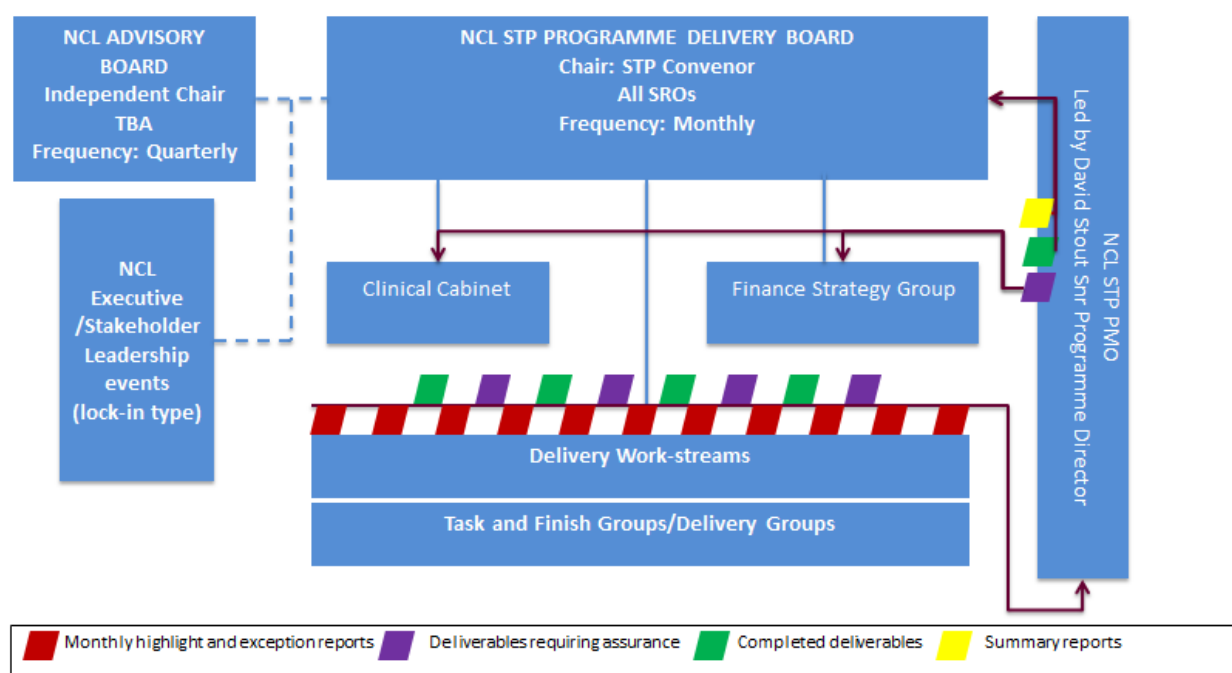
NCL ADVISORY BOARD
Independent Chair
TBA
Frequency: Quarterly

NCL STP PROGRAMME DELIVERY BOARD
Chair: STP Convenor
All SROs
Frequency: Monthly

NCL STP PMO
Led by David Stout Snr Programme Director

NCL Executive /Stakeholder Leadership events (lock-in type)

Clinical Cabinet

Finance Strategy Group

Delivery Work-streams

Task and Finish Groups/Delivery Groups

Monthly highlight and exception reports
Deliverables requiring assurance
Completed deliverables
Summary reports